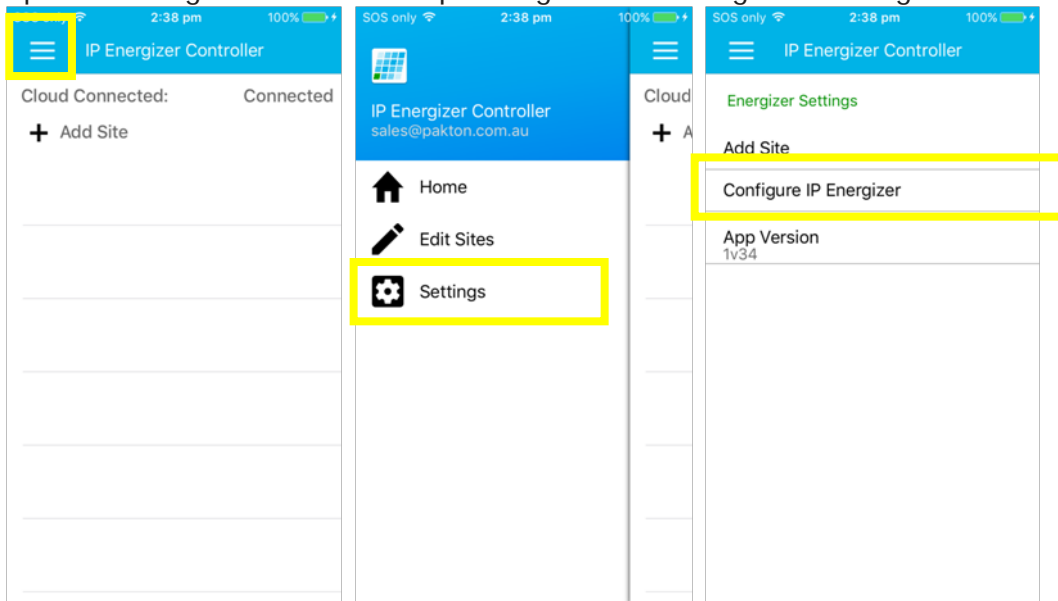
2:38 pm 100%

IP Energizer Controller

Cloud Connected: Connected

+ Add Site

SOS only 2:38 pm 100%

IP Energizer Controller
sales@pakton.com.au

Home

Edit Sites

Settings

Cloud

+ A

SOS only 2:38 pm 100%

IP Energizer Controller

Energizer Settings

Add Site

Configure IP Energizer

App Version
1v34